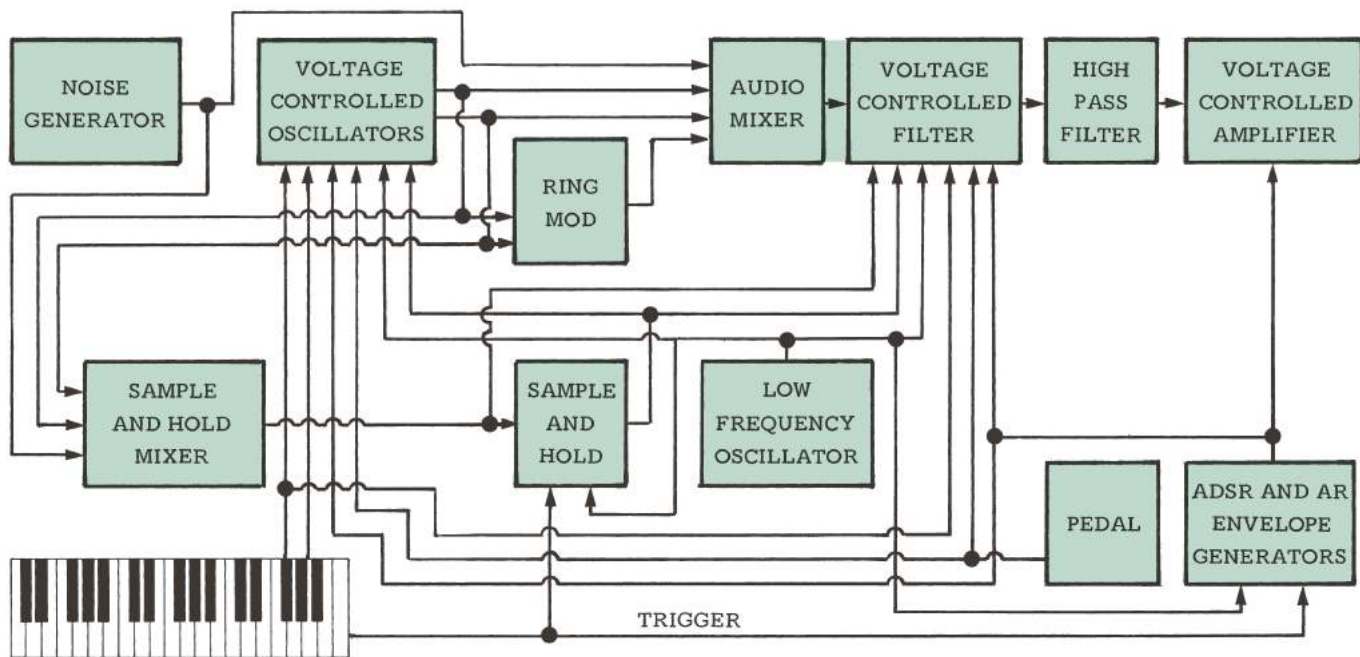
NOISE GENERATOR

VOLTAGE CONTROLLED OSCILLATORS

AUDIO MIXER

VOLTAGE CONTROLLED FILTER

HIGH PASS FILTER

VOLTAGE CONTROLLED AMPLIFIER

RING MOD

SAMPLE AND HOLD MIXER

SAMPLE AND HOLD

LOW FREQUENCY OSCILLATOR

PEDAL

ADSR AND AR ENVELOPE GENERATORS

TRIGGER